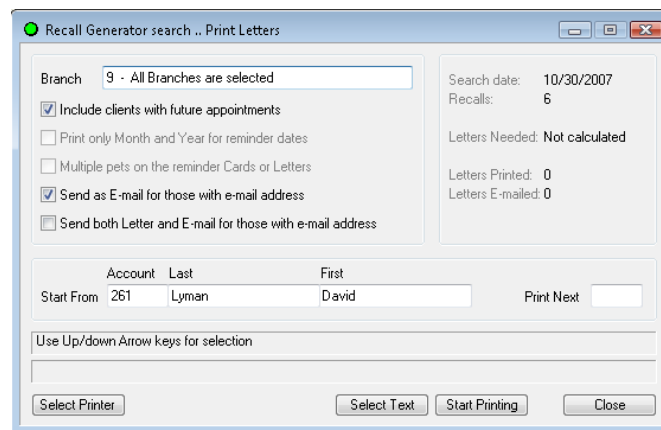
Recall Generator search .. Print Letters

Branch 9 - All Branches are selected

Include clients with future appointments

Print only Month and Year for reminder dates

Multiple pets on the reminder Cards or Letters

Send as E-mail for those with e-mail address

Send both Letter and E-mail for those with e-mail address

Search date: 10/30/2007
Recalls: 6

Letters Needed: Not calculated

Letters Printed: 0
Letters E-mailed: 0

Account Last First
Start From 261 Lyman David

Print Next

Use Up/down Arrow keys for selection

Select Printer

Select Text

Start Printing

Close